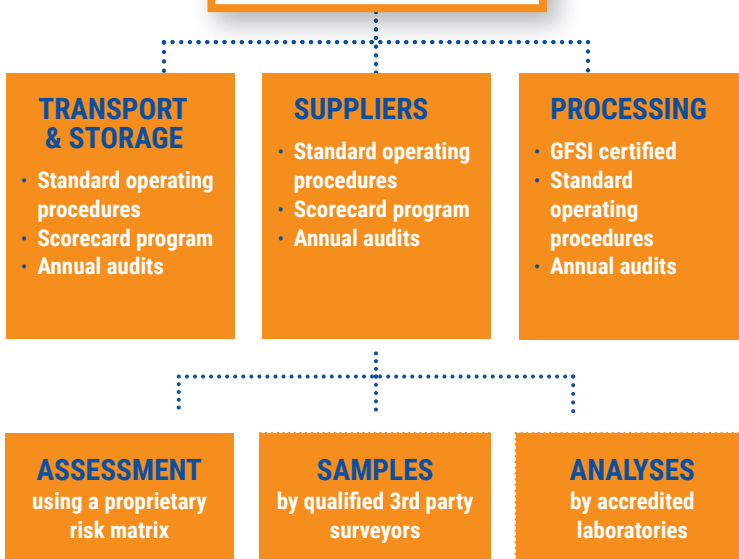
TRANSPORT & STORAGE

- Standard operating procedures
- Scorecard program
- Annual audits

SUPPLIERS

- Standard operating procedures
- Scorecard program
- Annual audits

PROCESSING

- GFSI certified
- Standard operating procedures
- Annual audits

ASSESSMENT
using a proprietary risk matrix

SAMPLES
by qualified 3rd party surveyors

ANALYSES
by accredited laboratories